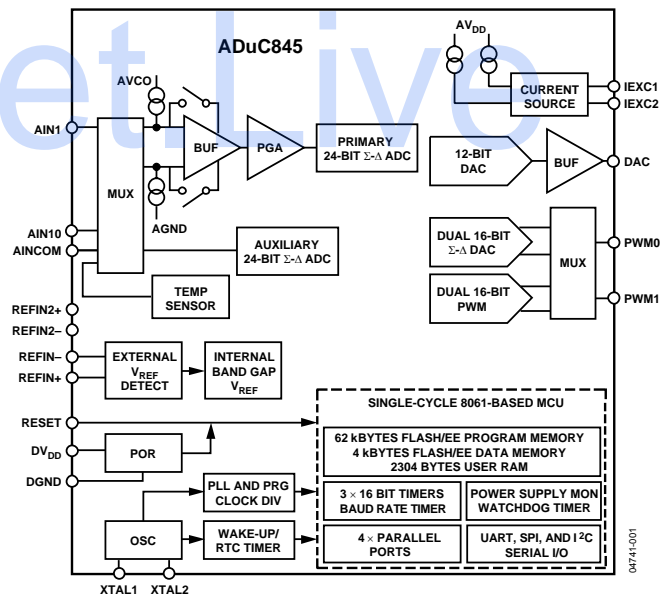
et.Live

ADuC845

AV$_{DD}$

AVCO

AIN1

BUF

PGA

PRIMARY 24-BIT Σ-Δ ADC

CURRENT SOURCE

IEXC1

IEXC2

12-BIT DAC

BUF

DAC

MUX

AGND

AIN10

AINCOM

AUXILIARY 24-BIT Σ-Δ ADC

DUAL 16-BIT Σ-Δ DAC

MUX

PWM0

DUAL 16-BIT PWM

PWM1

TEMP SENSOR

REFIN2+

REFIN2–

REFIN–

REFIN+

EXTERNAL V$_{REF}$ DETECT

INTERNAL BAND GAP V$_{REF}$

SINGLE-CYCLE 8061-BASED MCU

RESET

62 kBYTES FLASH/EE PROGRAM MEMORY
4 kBYTES FLASH/EE DATA MEMORY
2304 BYTES USER RAM

DV$_{DD}$

POR

DGND

PLL AND PRG CLOCK DIV

3 × 16 BIT TIMERS BAUD RATE TIMER

POWER SUPPLY MON WATCHDOG TIMER

OSC

WAKE-UP/ RTC TIMER

4 × PARALLEL PORTS

UART, SPI, AND I$^2$C SERIAL I/O

XTAL1

XTAL2

04741-001